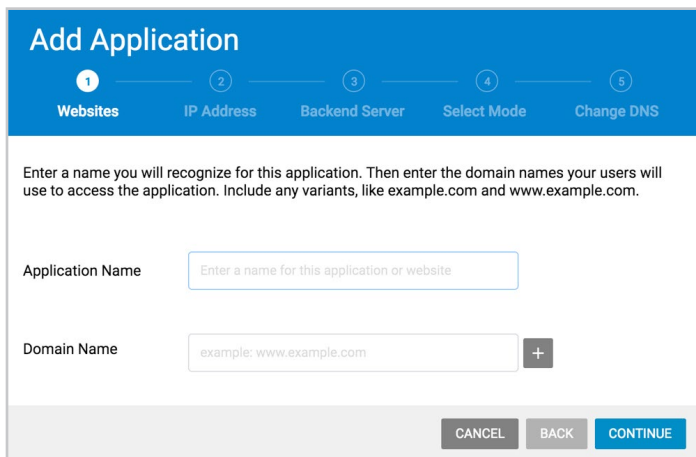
Add Application

1 Websites
2 IP Address
3 Backend Server
4 Select Mode
5 Change DNS

Enter a name you will recognize for this application. Then enter the domain names your users will use to access the application. Include any variants, like example.com and www.example.com.

Application Name
Enter a name for this application or website

Domain Name
example: www.example.com
+

CANCEL
BACK
CONTINUE